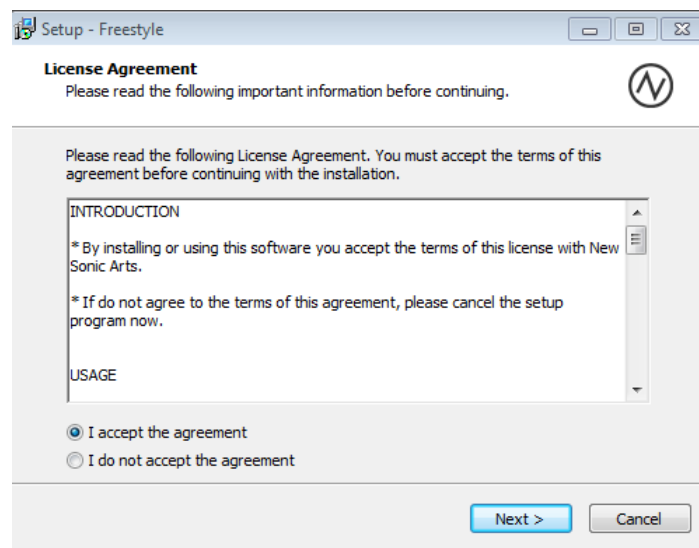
Setup - Freestyle

License Agreement
Please read the following important information before continuing.

Please read the following License Agreement. You must accept the terms of this agreement before continuing with the installation.

INTRODUCTION

* By installing or using this software you accept the terms of this license with New Sonic Arts.

* If do not agree to the terms of this agreement, please cancel the setup program now.

USAGE

I accept the agreement
I do not accept the agreement

Next >
Cancel